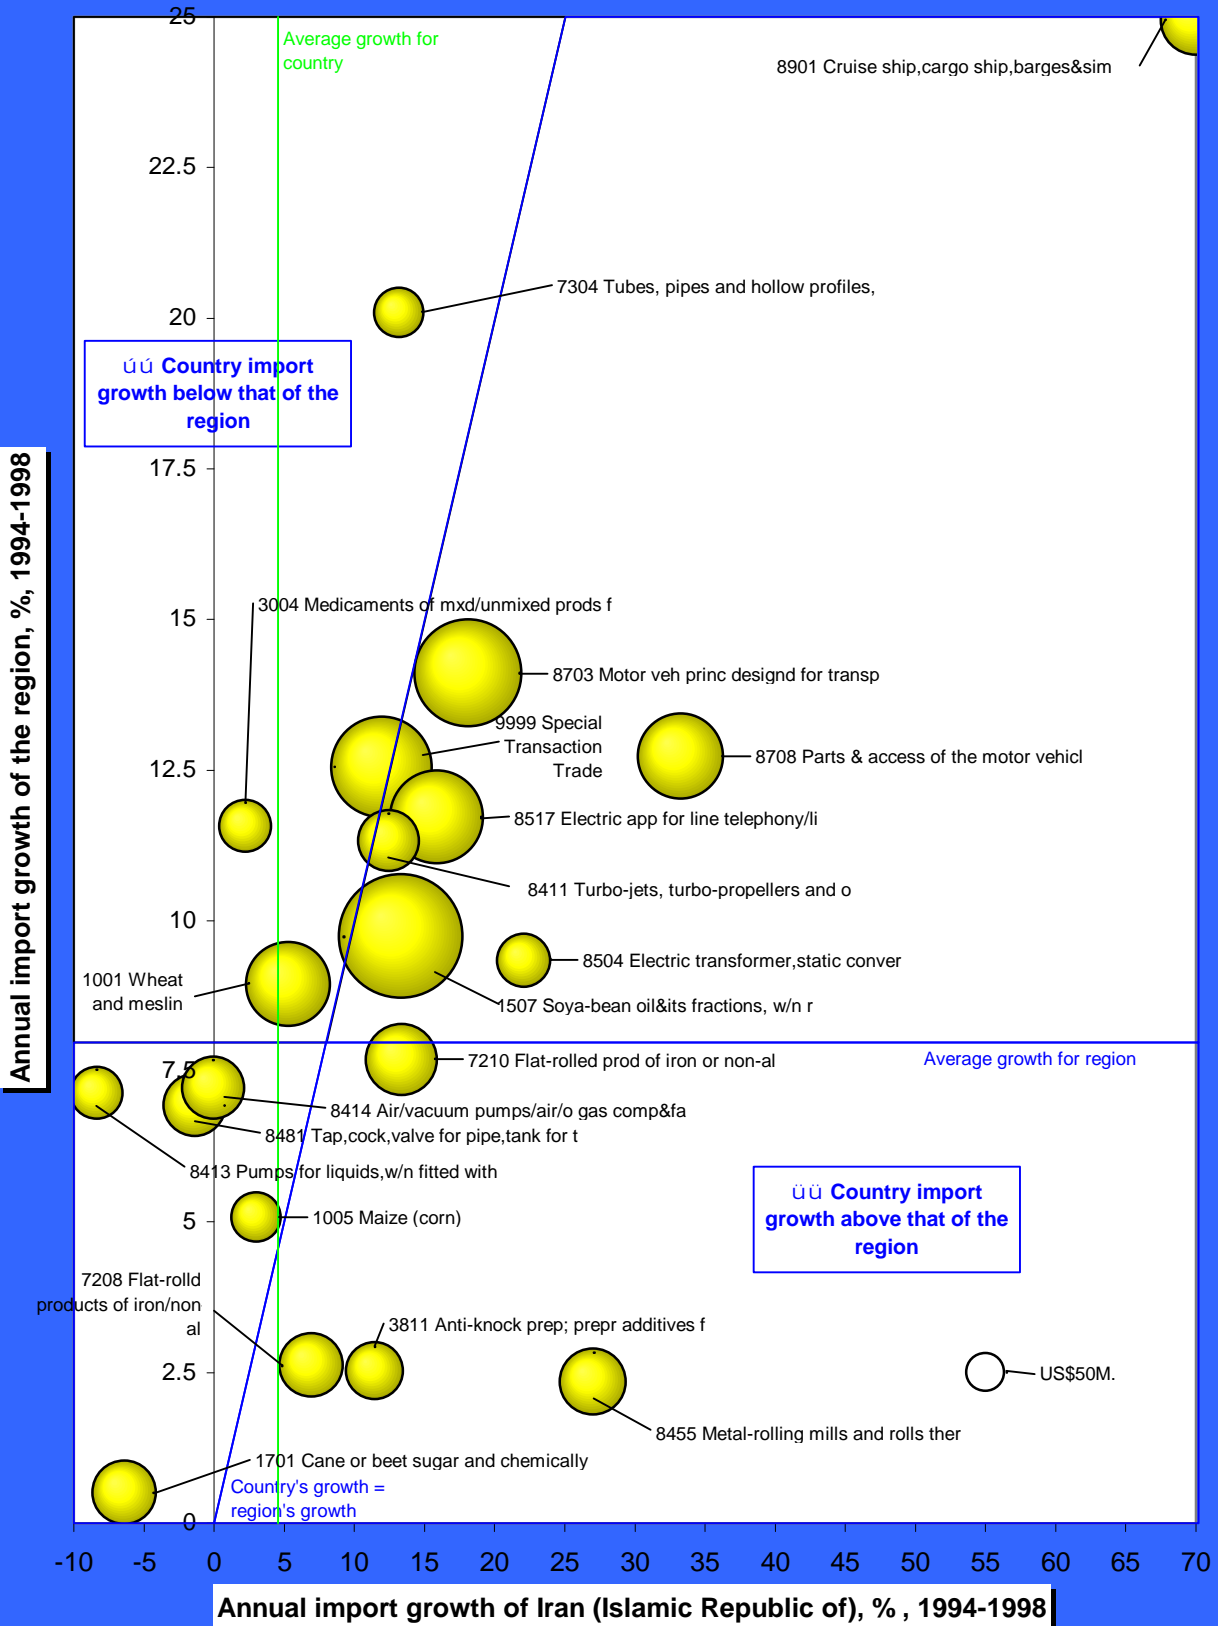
25
22.5
20
17.5
15
12.5
10
7.5
5
2.5
0

Average growth for country

8901 Cruise ship,cargo ship,barges&sim

7304 Tubes, pipes and hollow profiles,

úú Country import growth below that of the region

3004 Medicaments of mxd/unmixed prods f

8703 Motor veh princ designd for transp

9999 Special Transaction Trade

8708 Parts & access of the motor vehicl

8517 Electric app for line telephony/li

8411 Turbo-jets, turbo-propellers and o

1001 Wheat and meslin

8504 Electric transformer,static conver

1507 Soya-bean oil&its fractions, w/n r

7210 Flat-rolled prod of iron or non-al

Average growth for region

8414 Air/vacuum pumps/air/o gas comp&fa

8481 Tap,cock,valve for pipe,tank for t

8413 Pumps for liquids,w/n fitted with

üü Country import growth above that of the region

1005 Maize (corn)

7208 Flat-rolld products of iron/non al

3811 Anti-knock prep; prepr additives f

US$50M.

8455 Metal-rolling mills and rolls ther

1701 Cane or beet sugar and chemically

Country's growth = region's growth

-10 -5 0 5 10 15 20 25 30 35 40 45 50 55 60 65 70

Annual import growth of the region, %, 1994-1998

Annual import growth of Iran (Islamic Republic of), % , 1994-1998